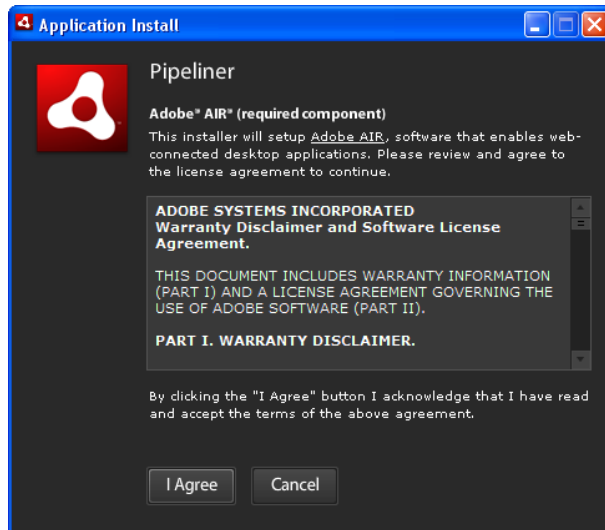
Application Install

Pipeliner

Adobe® AIR® (required component)

This installer will setup Adobe AIR, software that enables web-connected desktop applications. Please review and agree to the license agreement to continue.

ADOBE SYSTEMS INCORPORATED
Warranty Disclaimer and Software License Agreement.

THIS DOCUMENT INCLUDES WARRANTY INFORMATION (PART I) AND A LICENSE AGREEMENT GOVERNING THE USE OF ADOBE SOFTWARE (PART II).

PART I. WARRANTY DISCLAIMER.

By clicking the "I Agree" button I acknowledge that I have read and accept the terms of the above agreement.

I Agree

Cancel